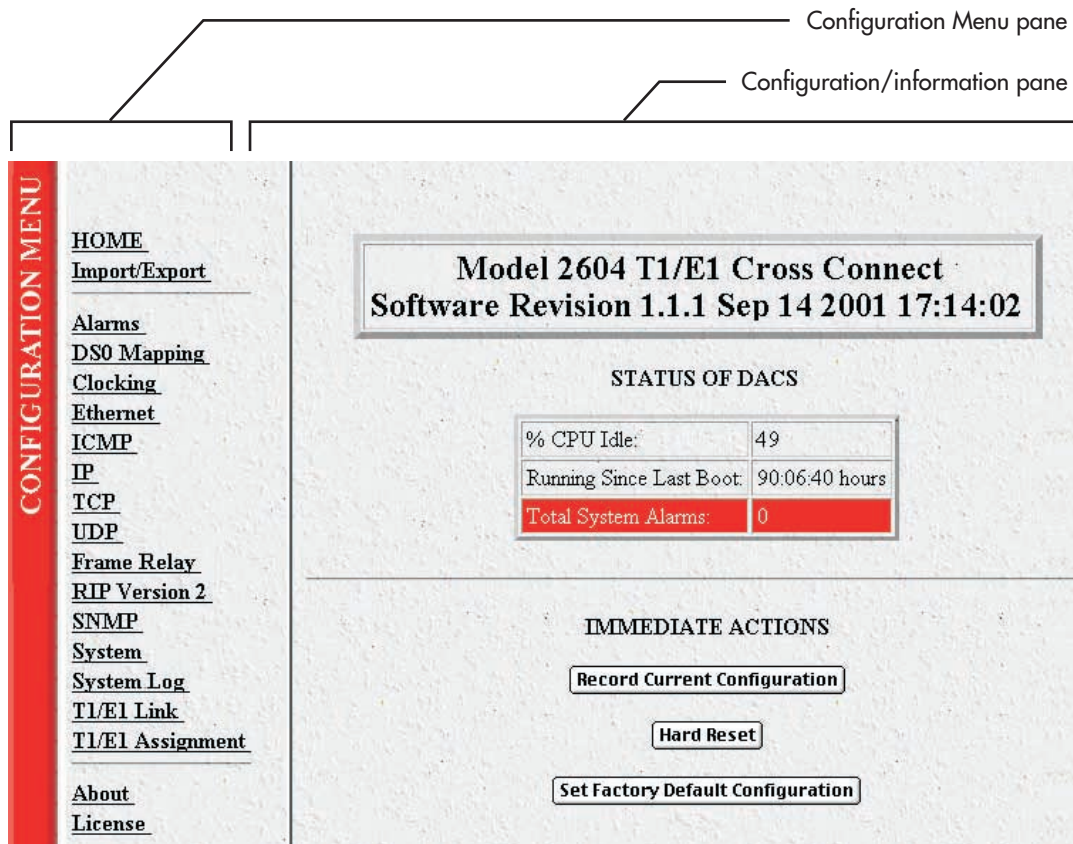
Configuration Menu pane

Configuration/information pane

CONFIGURATION MENU

HOME
Import/Export

Alarms
DS0 Mapping
Clocking
Ethernet
ICMP
IP
TCP
UDP
Frame Relay
RIP Version 2
SNMP
System
System Log
T1/E1 Link
T1/E1 Assignment

About
License

Model 2604 T1/E1 Cross Connect
Software Revision 1.1.1 Sep 14 2001 17:14:02

STATUS OF DACS

| % CPU Idle: | 49 |
|---|---|
| Running Since Last Boot: | 90:06:40 hours |
| Total System Alarms: | 0 |

IMMEDIATE ACTIONS

Record Current Configuration

Hard Reset

Set Factory Default Configuration